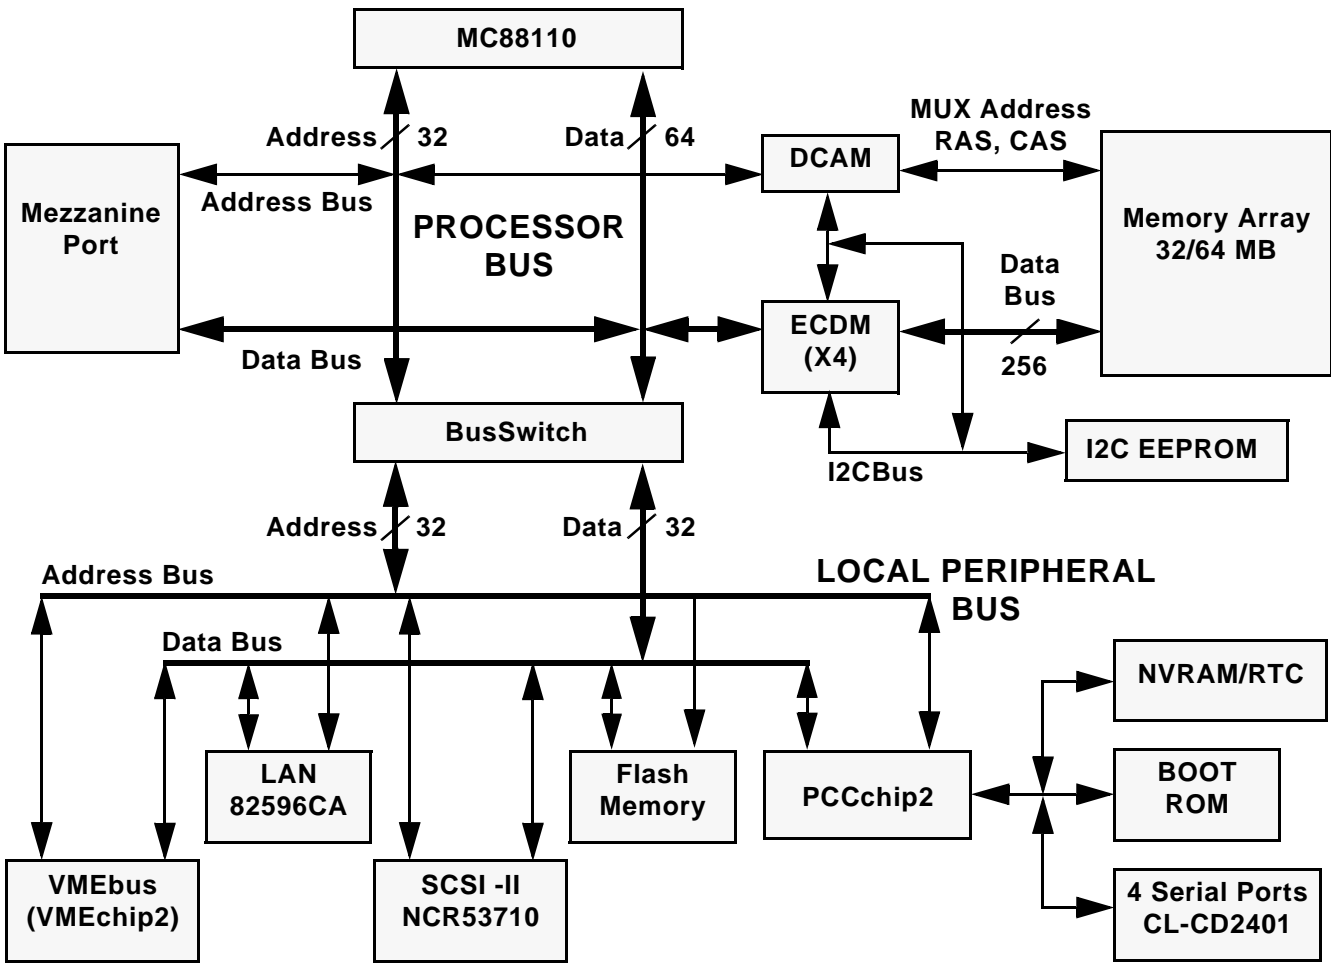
MC88110

Address 32

Data 64

MUX Address RAS, CAS

DCAM

Mezzanine Port

Address Bus

PROCESSOR BUS

Memory Array 32/64 MB

Data Bus

ECDM (X4)

256

Data Bus

BusSwitch

I2C EEPROM

I2CBus

Address 32

Data 32

Address Bus

LOCAL PERIPHERAL BUS

Data Bus

NVRAM/RTC

LAN 82596CA

Flash Memory

PCCchip2

BOOT ROM

VMEbus (VMEchip2)

SCSI -II NCR53710

4 Serial Ports CL-CD2401